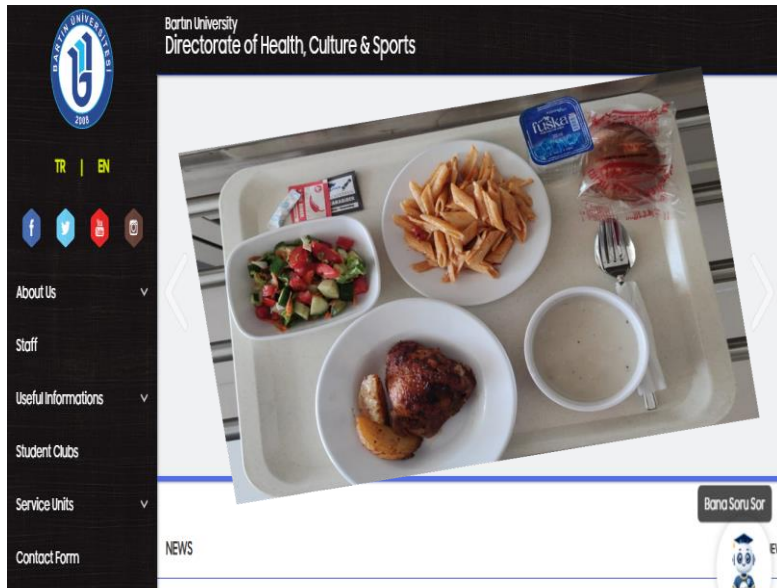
BARTIN ÜNİVERSİTESİ
2008

Bartın University
Directorate of Health, Culture & Sports

TR | EN

About Us

Staff

Useful Informations

Student Clubs

Service Units

Contact Form

füska

NEWS

Bana Soru Sor